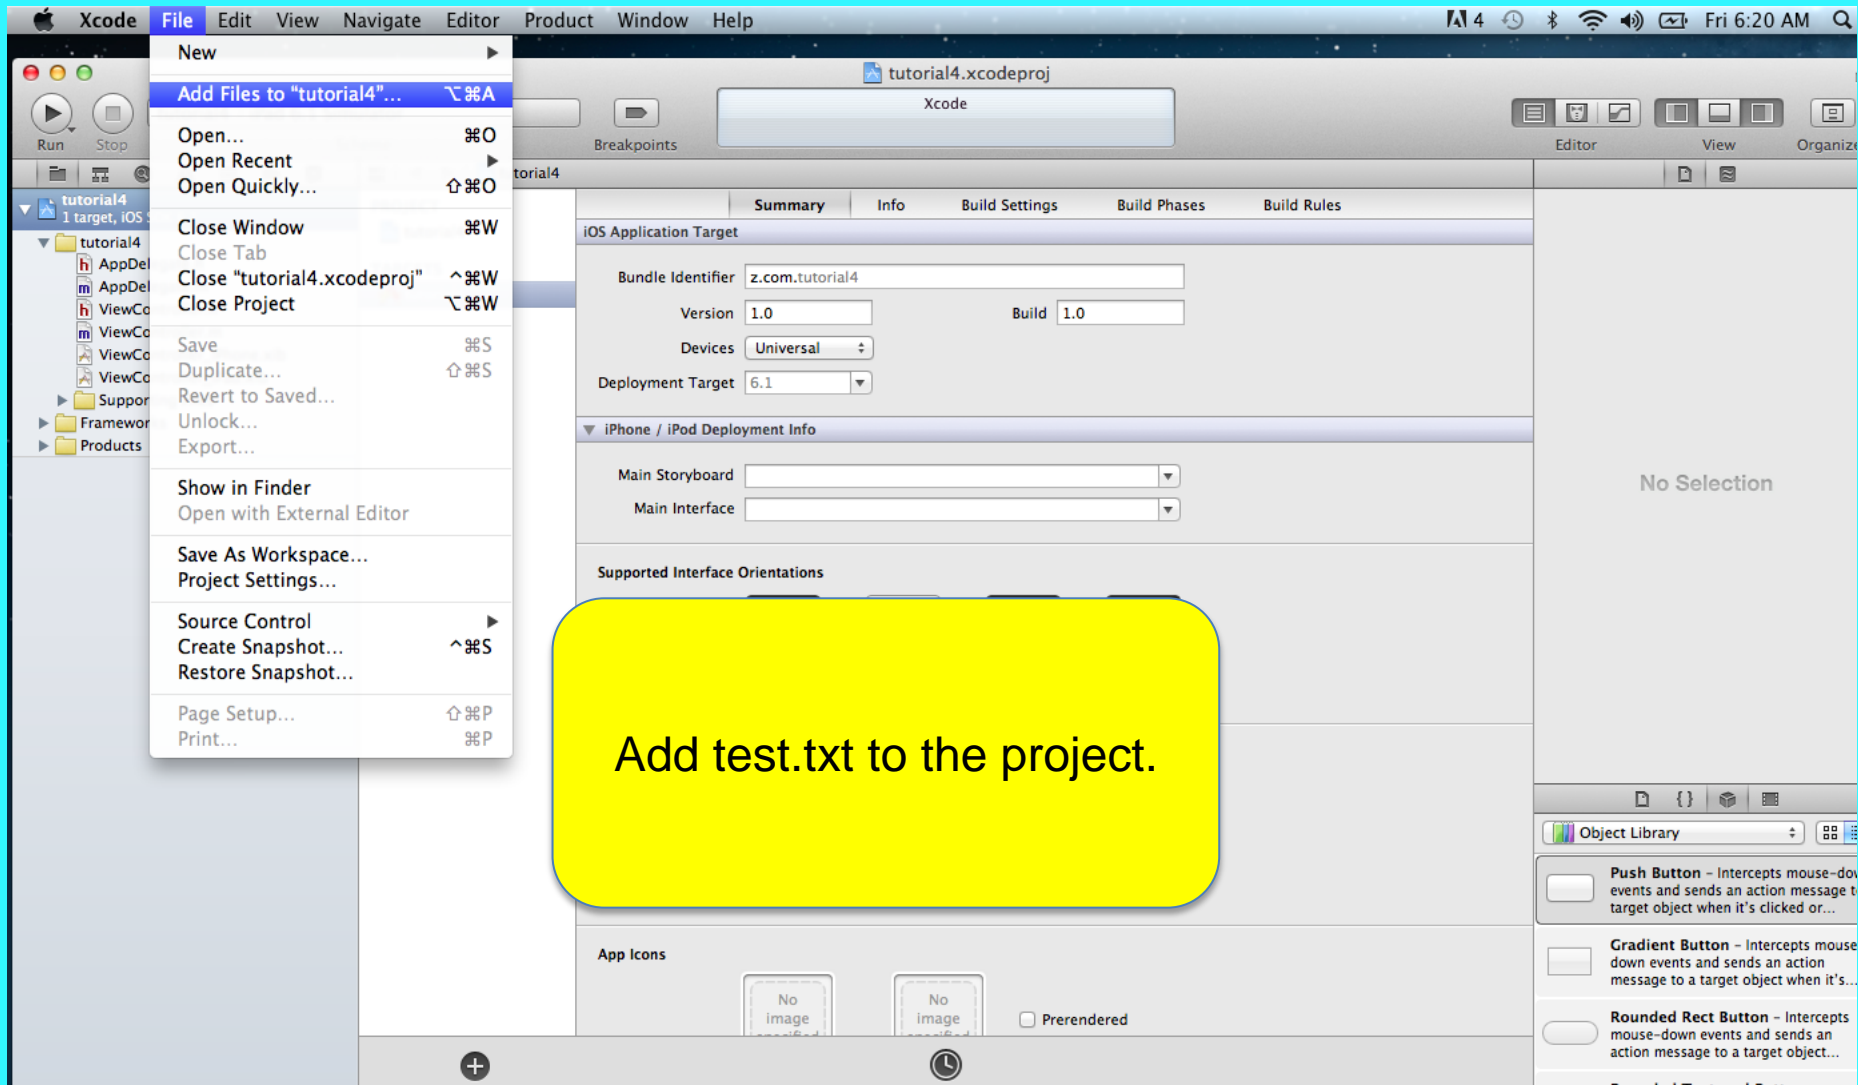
Xcode File Edit View Navigate Editor Product Window Help

4 Fri 6:20 AM

New
Add Files to "tutorial4"... ⌥⌘A
Open... ⌘O
Open Recent
Open Quickly... ⇧⌘O
Close Window ⌘W
Close Tab
Close "tutorial4.xcodeproj" ^⌘W
Close Project ⌥⌘W
Save ⌘S
Duplicate... ⇧⌘S
Revert to Saved...
Unlock...
Export...
Show in Finder
Open with External Editor
Save As Workspace...
Project Settings...
Source Control
Create Snapshot... ^⌘S
Restore Snapshot...
Page Setup... ⇧⌘P
Print... ⌘P

tutorial4.xcodeproj

Run Stop Breakpoints Xcode Editor View Organize

tutorial4
1 target, iOS
tutorial4
AppDel
AppDel
ViewCo
ViewCo
ViewCo
ViewCo
Suppor
Framewor
Products

torial4

Summary Info Build Settings Build Phases Build Rules

iOS Application Target
Bundle Identifier z.com.tutorial4
Version 1.0 Build 1.0
Devices Universal
Deployment Target 6.1

iPhone / iPod Deployment Info
Main Storyboard
Main Interface

Supported Interface Orientations

Add test.txt to the project.

App Icons
No image
No image
Prerendered

No Selection

Object Library
Push Button – Intercepts mouse-do events and sends an action message t target object when it's clicked or...
Gradient Button – Intercepts mouse down events and sends an action message to a target object when it's...
Rounded Rect Button – Intercepts mouse-down events and sends an action message to a target object...